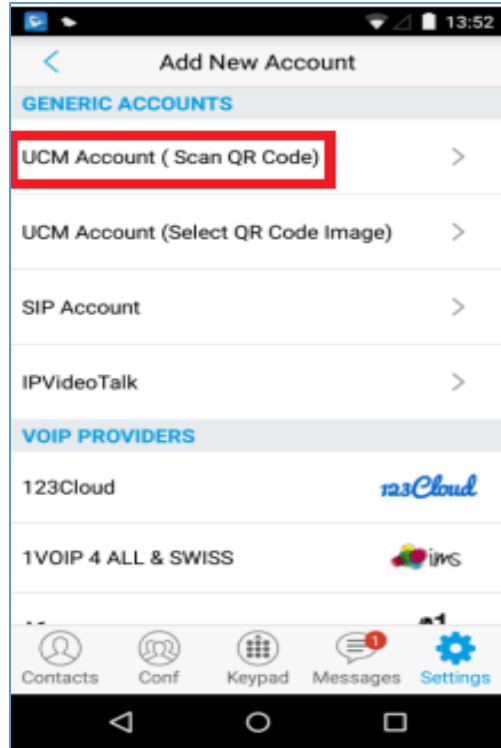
13:52

Add New Account

GENERIC ACCOUNTS

UCM Account ( Scan QR Code)

UCM Account (Select QR Code Image)

SIP Account

IPVideoTalk

VOIP PROVIDERS

123Cloud

123Cloud

1VOIP 4 ALL & SWISS

ims

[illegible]

Contacts

Conf

Keypad

1

Messages

Settings